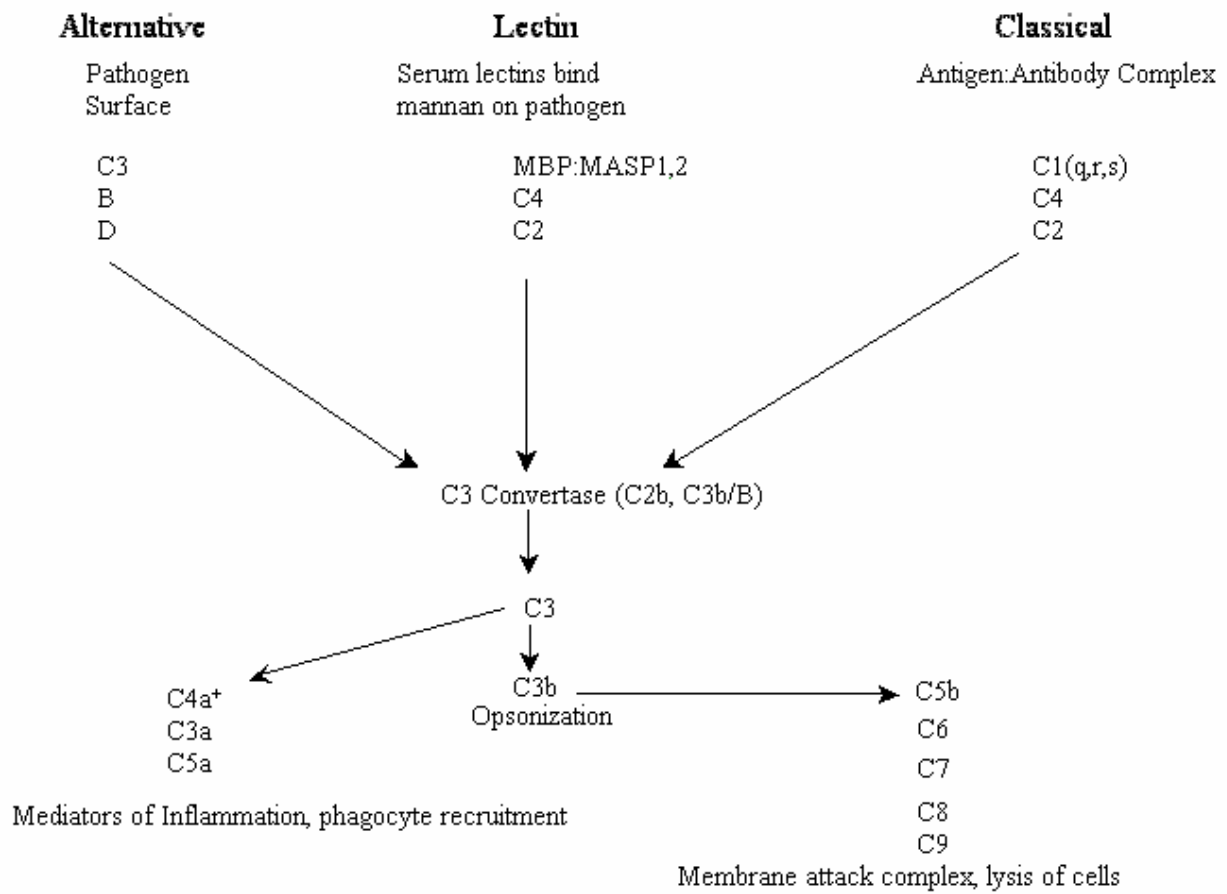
**Alternative**

Pathogen Surface

C3
B
D

**Lectin**

Serum lectins bind mannan on pathogen

MBP:MASP1,2
C4
C2

**Classical**

Antigen:Antibody Complex

C1(q,r,s)
C4
C2

C3 Convertase (C2b, C3b/B)

C3

C4a$^+$
C3a
C5a

Mediators of Inflammation, phagocyte recruitment

C3b
Opsonization

C5b
C6
C7
C8
C9

Membrane attack complex, lysis of cells